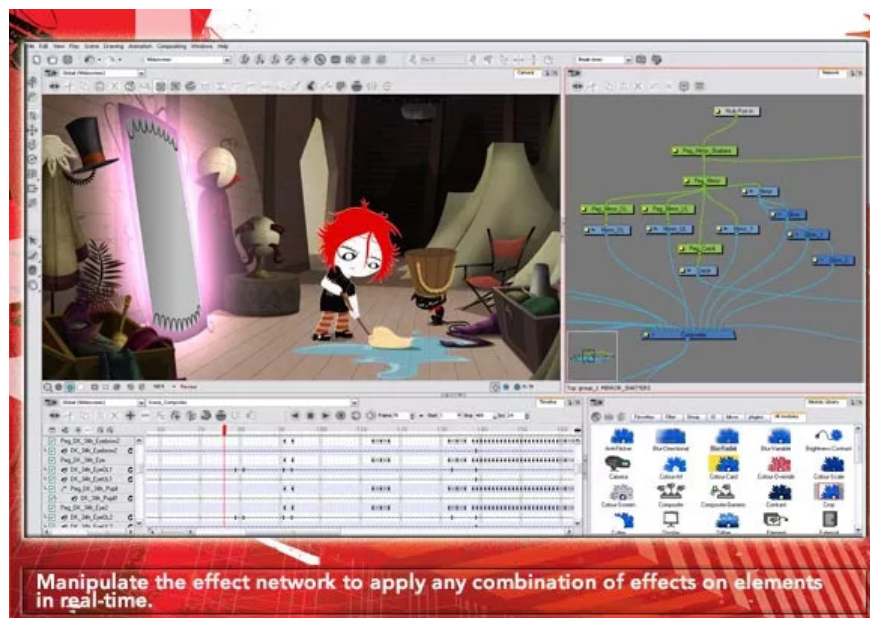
File Edit View Play Scene Drawing Animation Compositing Windows Help

Camera

Network

Multi-Port-In

Peg_Mirror_Shatters

Peg_Mirror

Composite

Top: group_1 MIRROR_SHATTERS

Timeline

Module Library

Favorites

Filter

Group

Move

Plugins

All modules

AntiFlicker

Blur-Directional

Blur-Radial

Blur-Variable

Brightness-Contrast

Camera

Colour-Art

Colour-Card

Colour-Override

Colour-Scale

Colour-Screen

Composite

Composite-Generic

Contrast

Crop

Peg_DK_3tb_Eyebrow2

DK_3tb_Eyebrow2

Peg_DK_3tb_Eye

DK_3tb_EyeOL7

DK_3tb_EyeOL5

Peg_DK_3tb_Pupil

DK_3tb_Pupil

Peg_DK_3tb_Eye2

DK_3tb_EyeOL2

Manipulate the effect network to apply any combination of effects on elements in real-time.